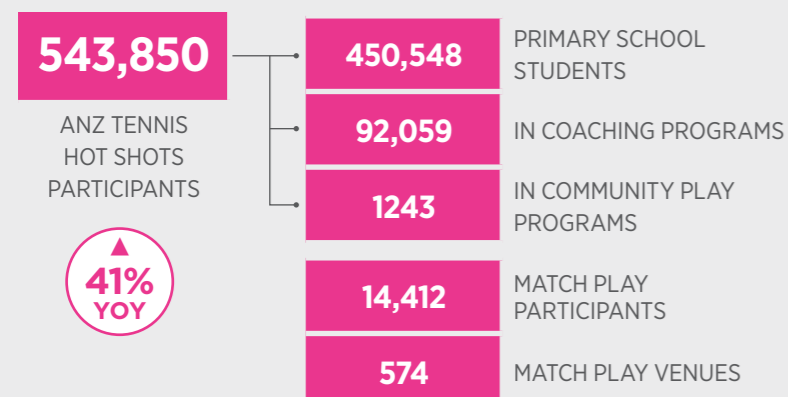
543,850

ANZ TENNIS HOT SHOTS PARTICIPANTS

▲ 41% YOY

450,548 PRIMARY SCHOOL STUDENTS

92,059 IN COACHING PROGRAMS

1243 IN COMMUNITY PLAY PROGRAMS

14,412 MATCH PLAY PARTICIPANTS

574 MATCH PLAY VENUES